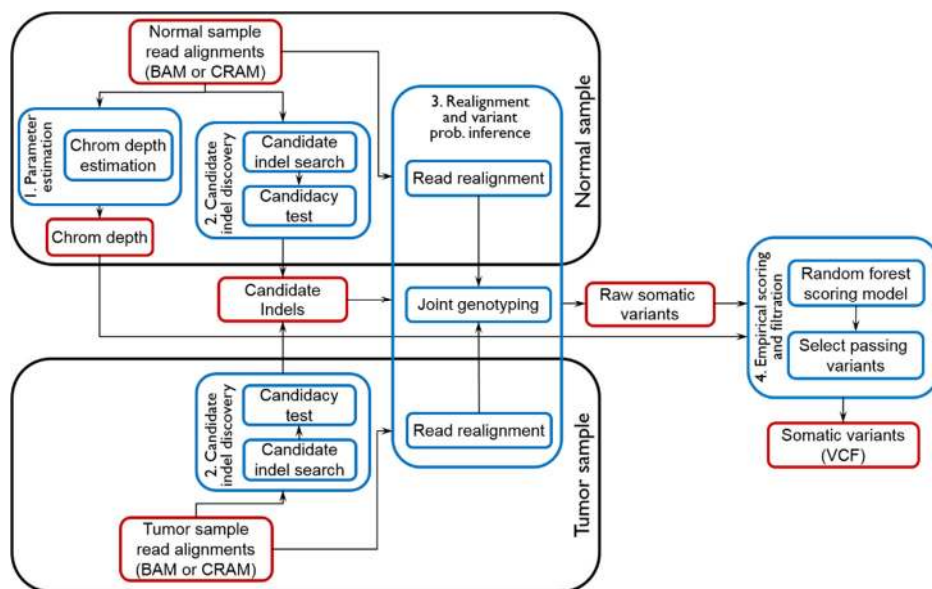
Normal sample read alignments (BAM or CRAM)

1. Parameter estimation

Chrom depth estimation

Chrom depth

2. Candidate indel discovery

Candidate indel search

Candidacy test

3. Realignment and variant prob. inference

Read realignment

Normal sample

Candidate Indels

Joint genotyping

Raw somatic variants

4. Empirical scoring and filtration

Random forest scoring model

Select passing variants

Somatic variants (VCF)

2. Candidate indel discovery

Candidacy test

Candidate indel search

Read realignment

Tumor sample read alignments (BAM or CRAM)

Tumor sample